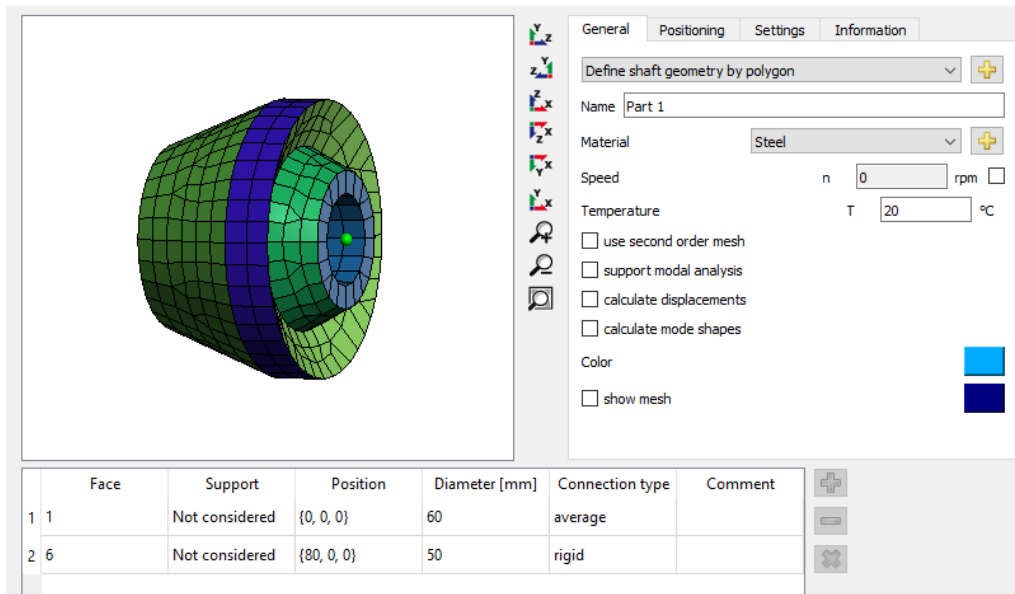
General | Positioning | Settings | Information

Define shaft geometry by polygon

Name Part 1

Material Steel

Speed n 0 rpm

Temperature T 20 °C

use second order mesh

support modal analysis

calculate displacements

calculate mode shapes

Color

show mesh

| | Face | Support | Position | Diameter [mm] | Connection type | Comment |
|---|---|---|---|---|---|---|
| 1 | 1 | Not considered | {0, 0, 0} | 60 | average | |
| 2 | 6 | Not considered | {80, 0, 0} | 50 | rigid | |